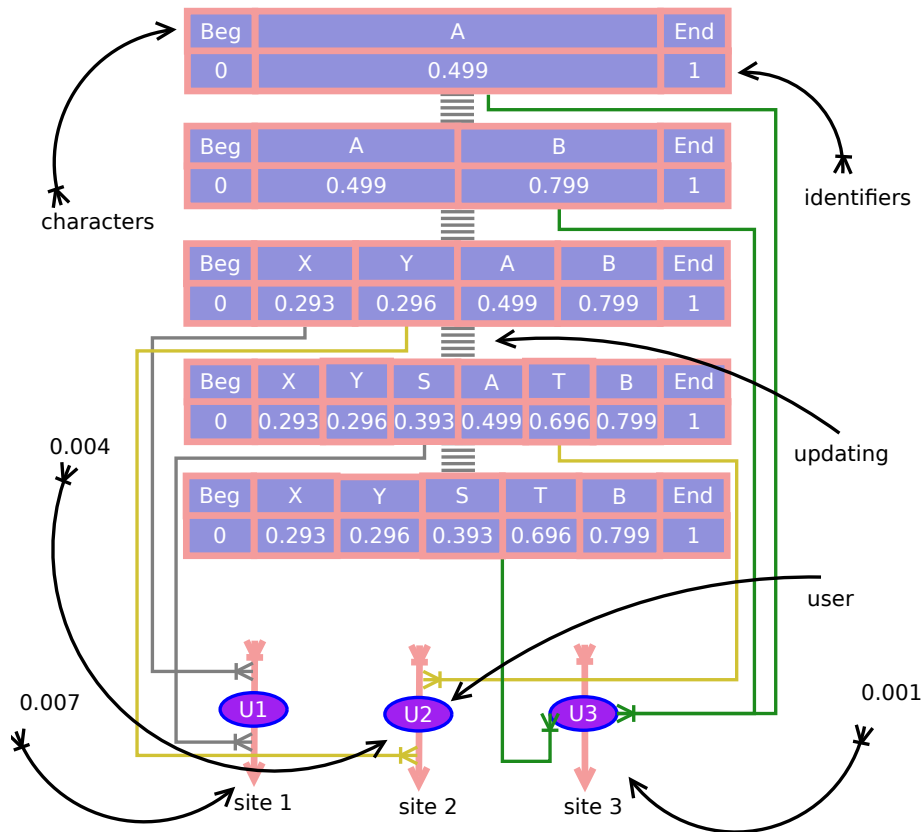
| Beg | A | End |
|---|---|---|
| 0 | 0.499 | 1 |

| Beg | A | B | End |
|---|---|---|---|
| 0 | 0.499 | 0.799 | 1 |

| Beg | X | Y | A | B | End |
|---|---|---|---|---|---|
| 0 | 0.293 | 0.296 | 0.499 | 0.799 | 1 |

| Beg | X | Y | S | A | T | B | End |
|---|---|---|---|---|---|---|---|
| 0 | 0.293 | 0.296 | 0.393 | 0.499 | 0.696 | 0.799 | 1 |

| Beg | X | Y | S | T | B | End |
|---|---|---|---|---|---|---|
| 0 | 0.293 | 0.296 | 0.393 | 0.696 | 0.799 | 1 |

characters

identifiers

updating

0.004

user

0.007

0.001

U1

U2

U3

site 1

site 2

site 3